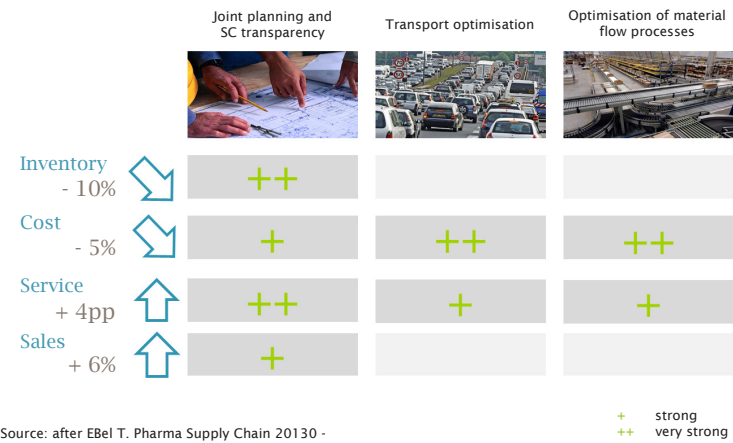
|  | Joint planning and SC transparency | Transport optimisation | Optimisation of material flow processes |
|---|---|---|---|
| Inventory - 10% | ++ |  |  |
| Cost - 5% | + | ++ | ++ |
| Service + 4pp | ++ | + | + |
| Sales + 6% | + |  |  |

Source: after EBel T. Pharma Supply Chain 20130 -

+ strong
++ very strong